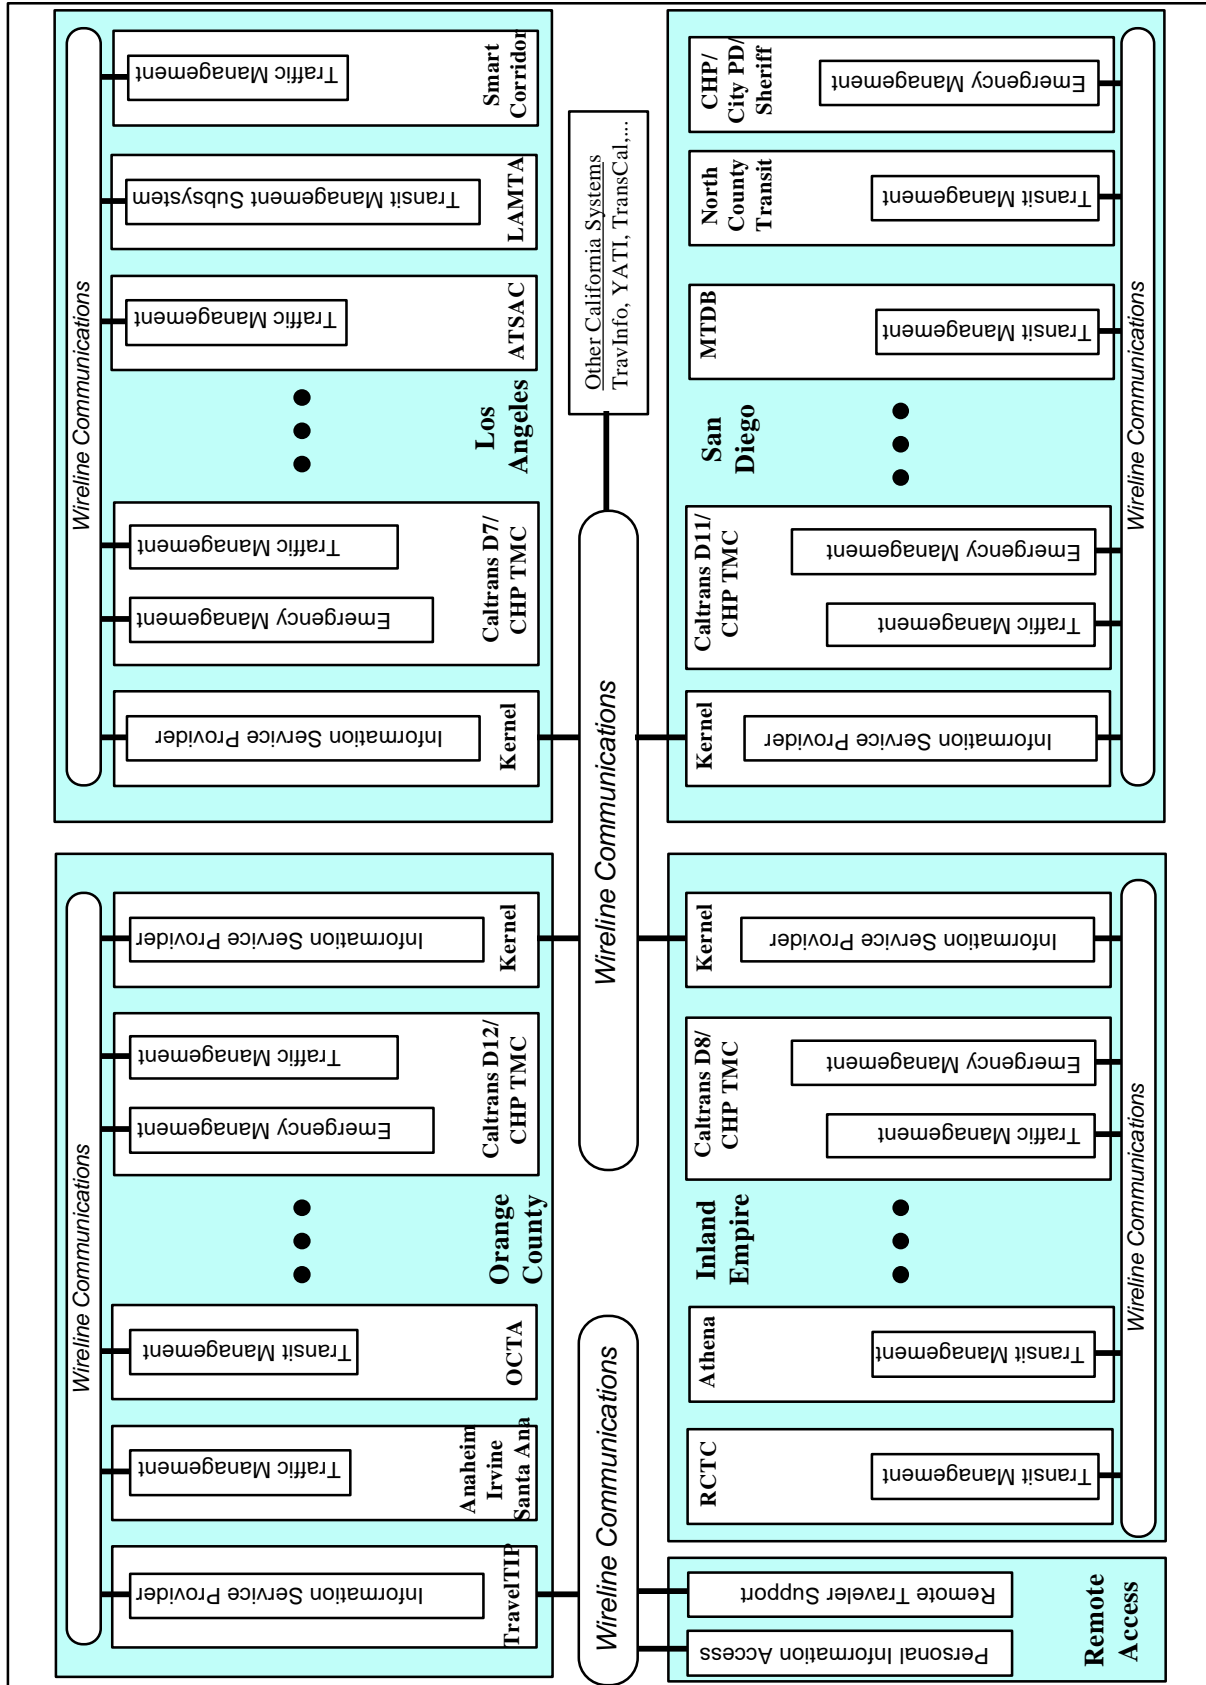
Los Angeles

Wireline Communications

Kernel
Information Service Provider

Caltrans D7/ CHP TMC
Emergency Management
Traffic Management

ATSAC
Traffic Management

LAMTA
Transit Management Subsystem

Smart Corridor
Traffic Management

Other California Systems
TravInfo, YATI, TransCal,...

Wireline Communications

San Diego

Wireline Communications

Kernel
Information Service Provider

Caltrans D11/ CHP TMC
Traffic Management
Emergency Management

MTDB
Transit Management

North County Transit
Transit Management

CHP/ City PD/ Sheriff
Emergency Management

Orange County

Wireline Communications

TravelTIP
Information Service Provider

Anaheim Irvine Santa Ana
Traffic Management

OCTA
Transit Management

Caltrans D12/ CHP TMC
Emergency Management
Traffic Management

Kernel
Information Service Provider

Wireline Communications

Inland Empire

Wireline Communications

RCTC
Transit Management

Athena
Transit Management

Caltrans D8/ CHP TMC
Traffic Management
Emergency Management

Kernel
Information Service Provider

Remote Access
Personal Information Access
Remote Traveler Support